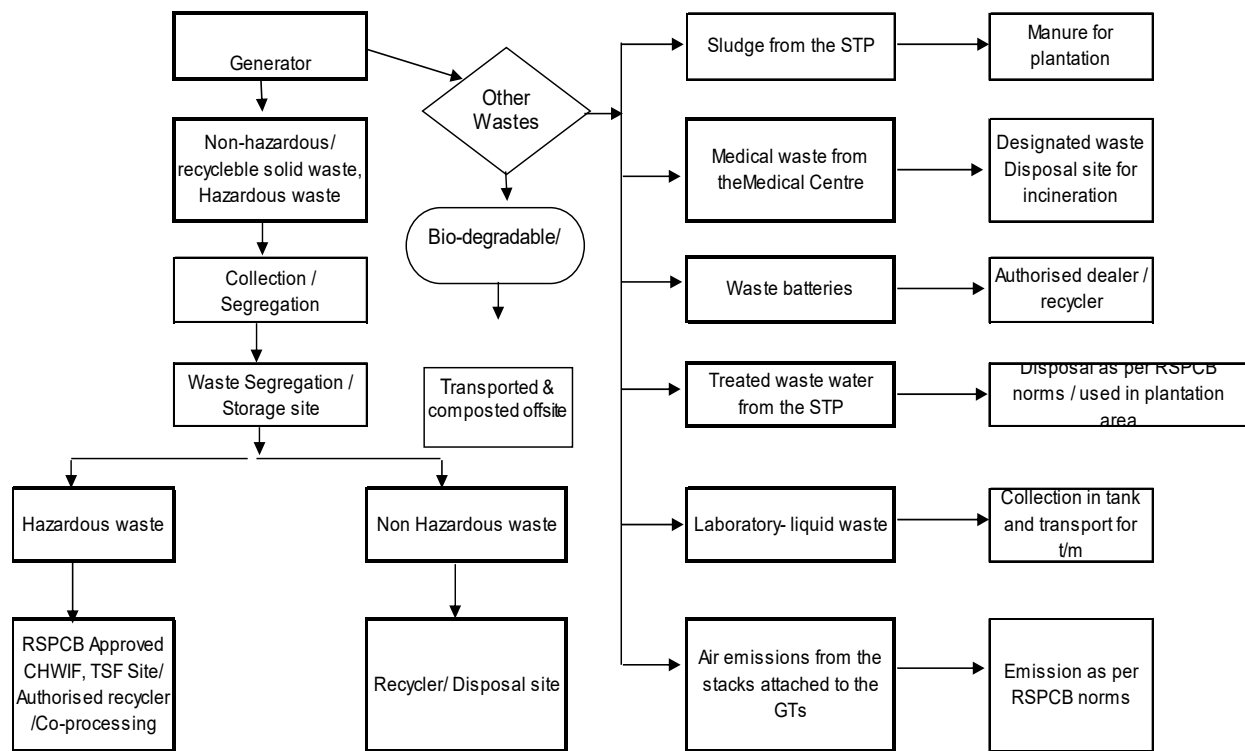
Generator

Non-hazardous/ recycleble solid waste, Hazardous waste

Collection / Segregation

Waste Segregation / Storage site

Hazardous waste

RSPCB Approved CHWIF, TSF Site/ Authorised recycler /Co-processing

Non Hazardous waste

Recycler/ Disposal site

Other Wastes

Bio-degradable/

Transported & composted offsite

Sludge from the STP

Manure for plantation

Medical waste from theMedical Centre

Designated waste Disposal site for incineration

Waste batteries

Authorised dealer / recycler

Treated waste water from the STP

Disposal as per RSPCB norms / used in plantation area

Laboratory- liquid waste

Collection in tank and transport for t/m

Air emissions from the stacks attached to the GTs

Emission as per RSPCB norms